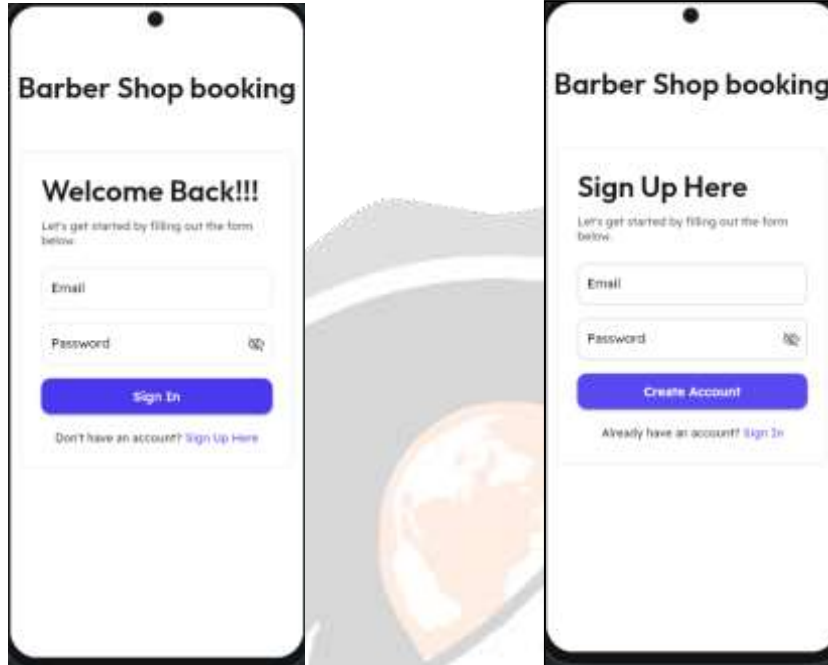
Barber Shop booking

Welcome Back!!!

Let's get started by filling out the form below.

Email

Password

Sign In

Don't have an account? Sign Up Here

Barber Shop booking

Sign Up Here

Let's get started by filling out the form below.

Email

Password

Create Account

Already have an account? Sign In